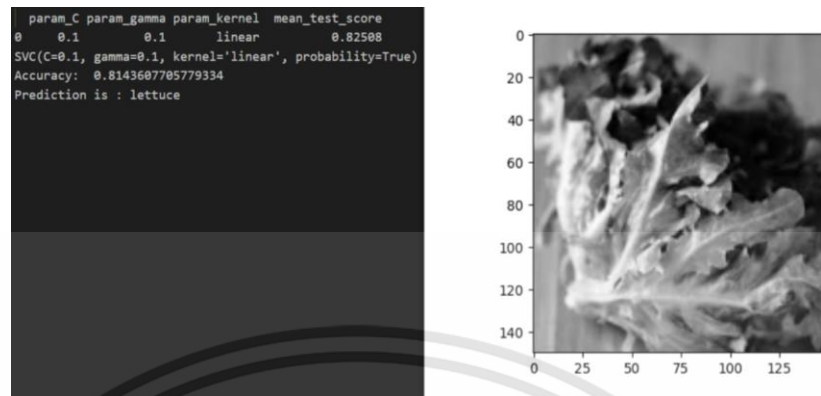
param_C param_gamma param_kernel mean_test_score
0 0.1 0.1 linear 0.82508
SVC(C=0.1, gamma=0.1, kernel='linear', probability=True)
Accuracy: 0.8143607705779334
Prediction is : lettuce

0
20
40
60
80
100
120
140
0 25 50 75 100 125